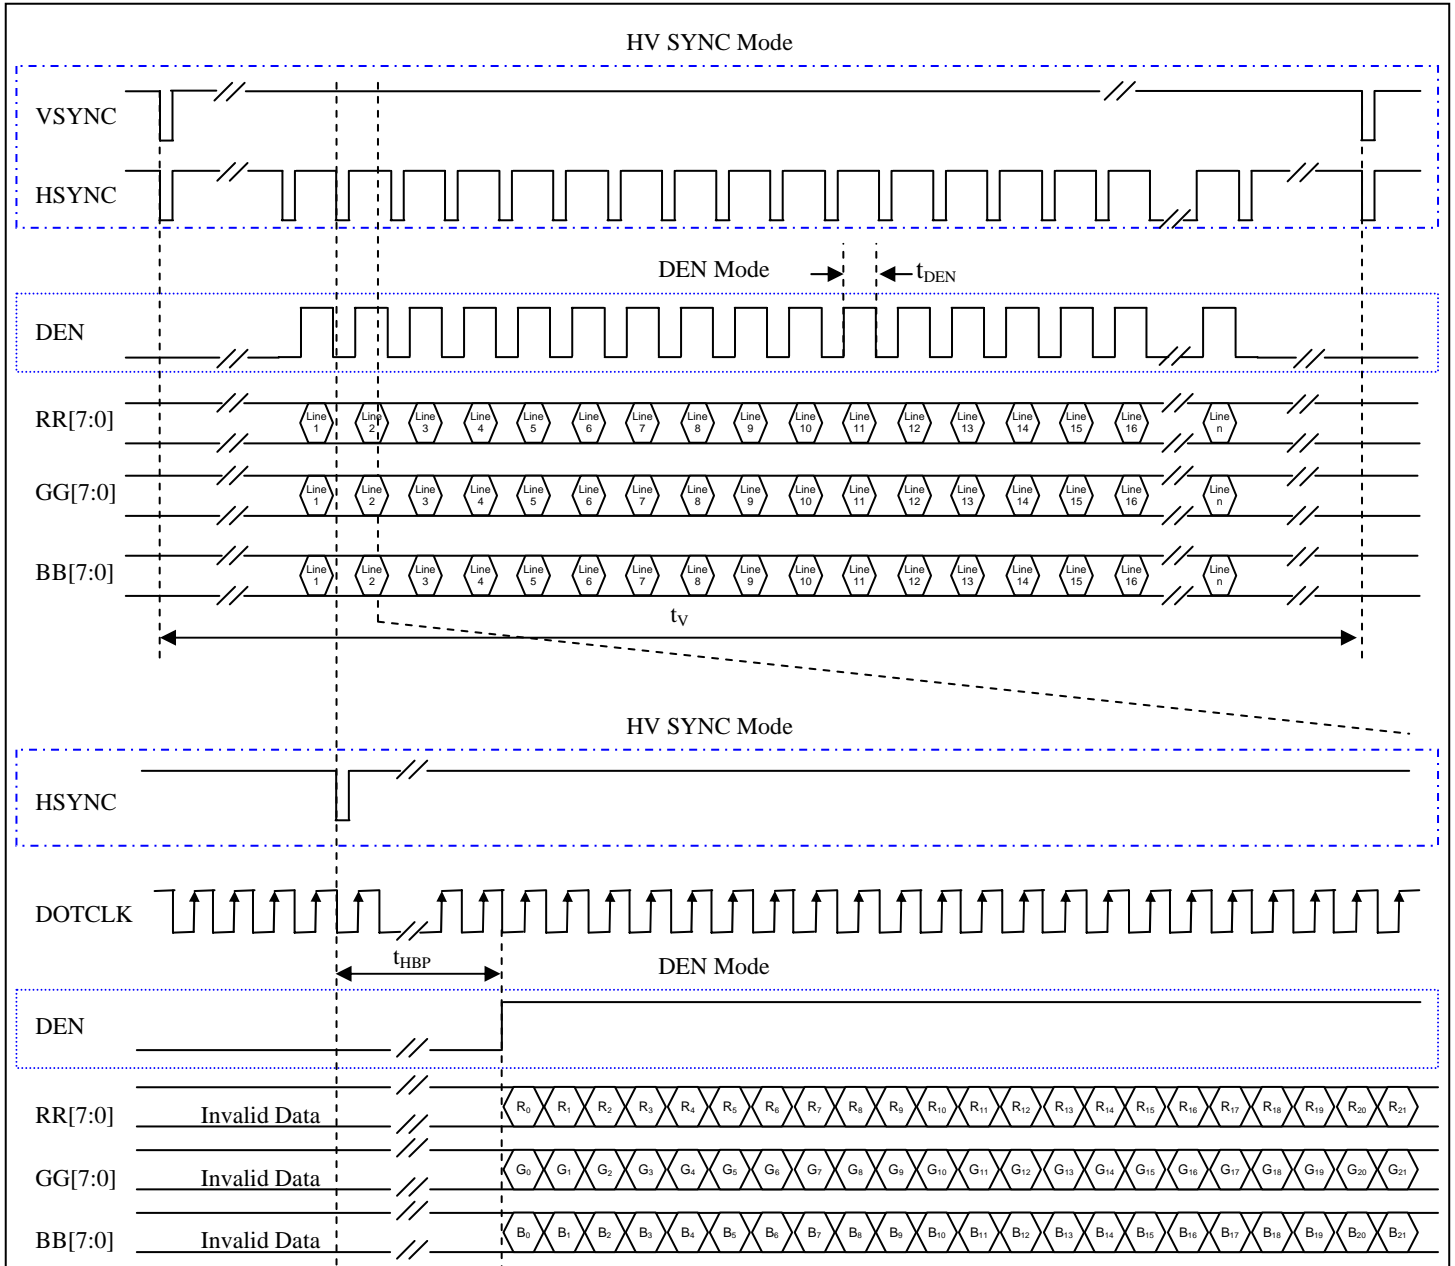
HV SYNC Mode

VSYNC

HSYNC

DEN Mode $t_{DEN}$

DEN

RR[7:0]

Line 1 Line 2 Line 3 Line 4 Line 5 Line 6 Line 7 Line 8 Line 9 Line 10 Line 11 Line 12 Line 13 Line 14 Line 15 Line 16 Line n

GG[7:0]

Line 1 Line 2 Line 3 Line 4 Line 5 Line 6 Line 7 Line 8 Line 9 Line 10 Line 11 Line 12 Line 13 Line 14 Line 15 Line 16 Line n

BB[7:0]

Line 1 Line 2 Line 3 Line 4 Line 5 Line 6 Line 7 Line 8 Line 9 Line 10 Line 11 Line 12 Line 13 Line 14 Line 15 Line 16 Line n

$t_V$

HV SYNC Mode

HSYNC

DOTCLK

$t_{HBP}$

DEN Mode

DEN

RR[7:0] Invalid Data

$R_0$ $R_1$ $R_2$ $R_3$ $R_4$ $R_5$ $R_6$ $R_7$ $R_8$ $R_9$ $R_{10}$ $R_{11}$ $R_{12}$ $R_{13}$ $R_{14}$ $R_{15}$ $R_{16}$ $R_{17}$ $R_{18}$ $R_{19}$ $R_{20}$ $R_{21}$

GG[7:0] Invalid Data

$G_0$ $G_1$ $G_2$ $G_3$ $G_4$ $G_5$ $G_6$ $G_7$ $G_8$ $G_9$ $G_{10}$ $G_{11}$ $G_{12}$ $G_{13}$ $G_{14}$ $G_{15}$ $G_{16}$ $G_{17}$ $G_{18}$ $G_{19}$ $G_{20}$ $G_{21}$

BB[7:0] Invalid Data

$B_0$ $B_1$ $B_2$ $B_3$ $B_4$ $B_5$ $B_6$ $B_7$ $B_8$ $B_9$ $B_{10}$ $B_{11}$ $B_{12}$ $B_{13}$ $B_{14}$ $B_{15}$ $B_{16}$ $B_{17}$ $B_{18}$ $B_{19}$ $B_{20}$ $B_{21}$